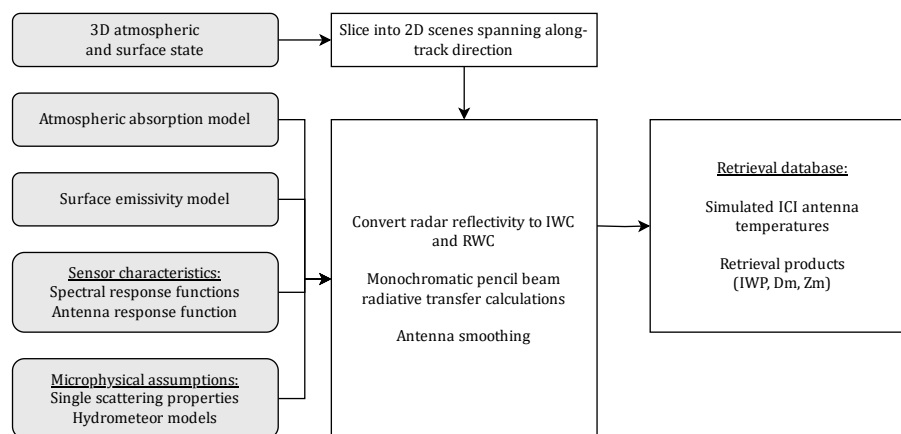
3D atmospheric and surface state

Slice into 2D scenes spanning along-track direction

Atmospheric absorption model

Surface emissivity model

Sensor characteristics:
Spectral response functions
Antenna response function

Microphysical assumptions:
Single scattering properties
Hydrometeor models

Convert radar reflectivity to IWC and RWC

Monochromatic pencil beam radiative transfer calculations

Antenna smoothing

Retrieval database:

Simulated ICI antenna temperatures

Retrieval products (IWP, Dm, Zm)